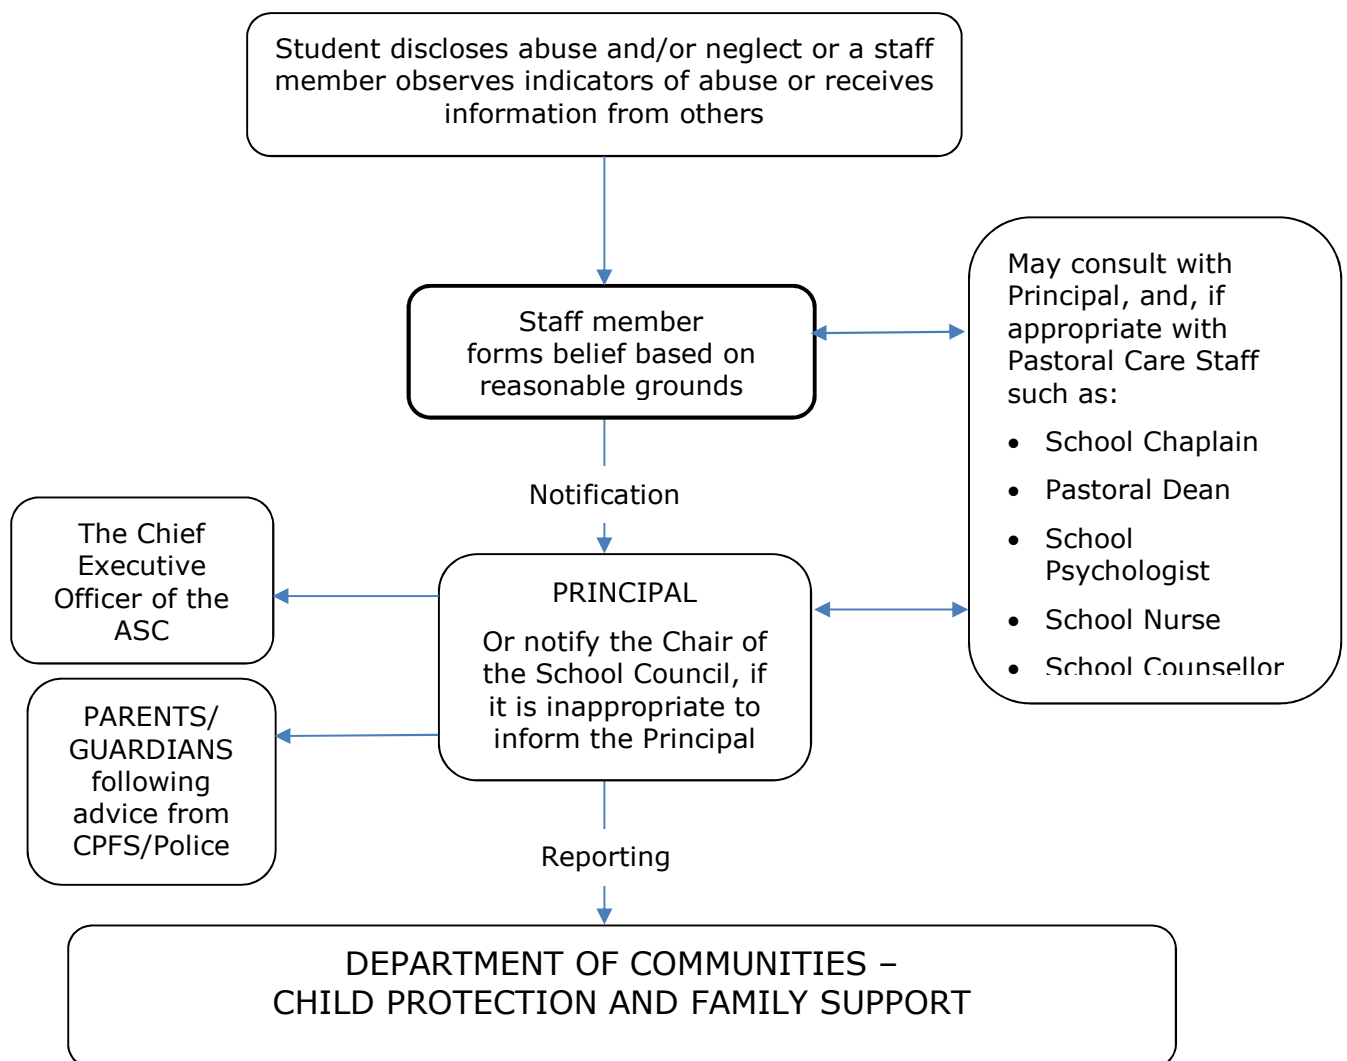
Student discloses abuse and/or neglect or a staff member observes indicators of abuse or receives information from others

Staff member forms belief based on reasonable grounds

May consult with Principal, and, if appropriate with Pastoral Care Staff such as:

- School Chaplain
- Pastoral Dean
- School Psychologist
- School Nurse
- School Counsellor

Notification

The Chief Executive Officer of the ASC

PRINCIPAL

Or notify the Chair of the School Council, if it is inappropriate to inform the Principal

PARENTS/ GUARDIANS following advice from CPFS/Police

Reporting

DEPARTMENT OF COMMUNITIES – CHILD PROTECTION AND FAMILY SUPPORT